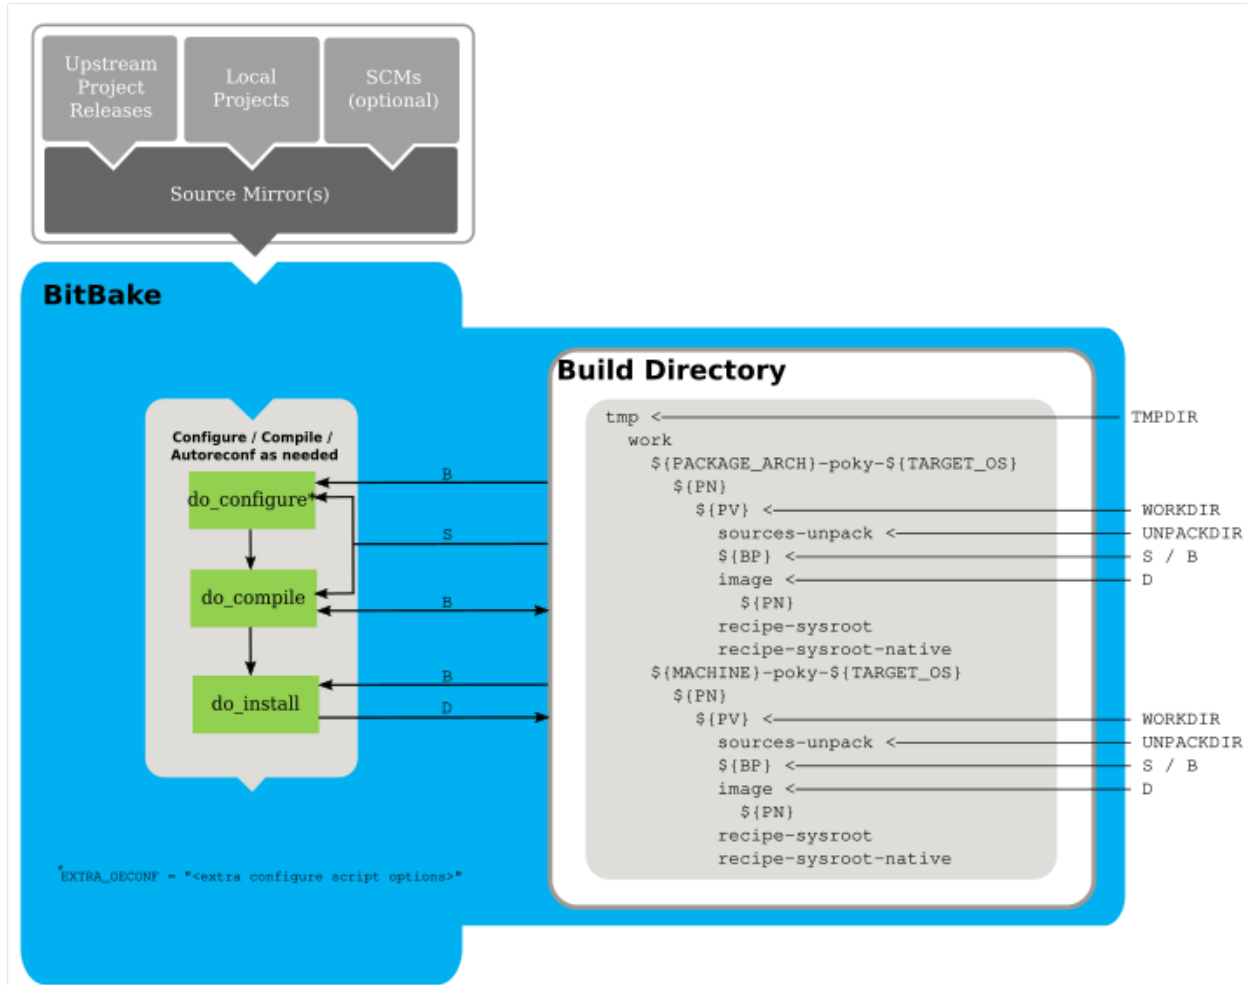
Upstream Project Releases

Local Projects

SCMs (optional)

Source Mirror(s)

BitBake

Build Directory

Configure / Compile / Autoreconf as needed

do_configure*

do_compile

do_install

B
S
B
B
D

tmp <
work
${PACKAGE_ARCH}-poky-${TARGET_OS}
${PN}
${PV} <
sources-unpack <
${BP} <
image <
${PN}
recipe-sysroot
recipe-sysroot-native
${MACHINE}-poky-${TARGET_OS}
${PN}
${PV} <
sources-unpack <
${BP} <
image <
${PN}
recipe-sysroot
recipe-sysroot-native

TMPDIR
WORKDIR
UNPACKDIR
S / B
D
WORKDIR
UNPACKDIR
S / B
D

*EXTRA_OECONF = "<extra configure script options>"